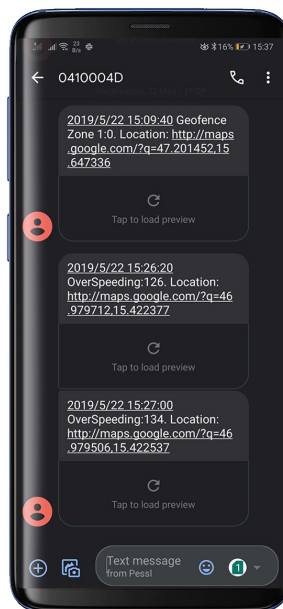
23 B/s 16% 15:37

0410004D

2019/5/22 15:09:40 Geofence Zone 1:0. Location: http://maps.google.com/?q=47.201452,15.647336

Tap to load preview

2019/5/22 15:26:20 OverSpeeding:126. Location: http://maps.google.com/?q=46.979712,15.422377

Tap to load preview

2019/5/22 15:27:00 OverSpeeding:134. Location: http://maps.google.com/?q=46.979506,15.422537

Tap to load preview

Text message from Pessl

1